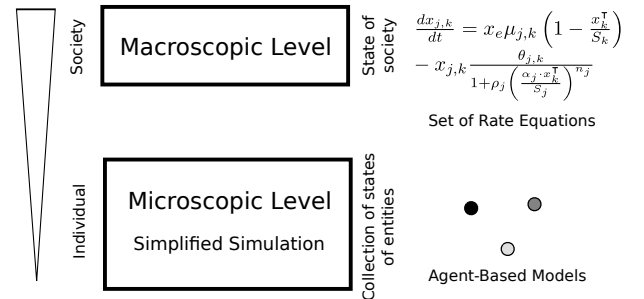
Society

Macroscopic Level

State of society

$\frac{dx_{j,k}}{dt} = x_e \mu_{j,k} \left(1 - \frac{x_k^{\intercal}}{S_k}\right) - x_{j,k} \frac{\theta_{j,k}}{1+\rho_j \left(\frac{\alpha_j \cdot x_k^{\intercal}}{S_j}\right)^{n_j}}$

Set of Rate Equations

Individual

Microscopic Level

Simplified Simulation

Collection of states of entities

Agent-Based Models